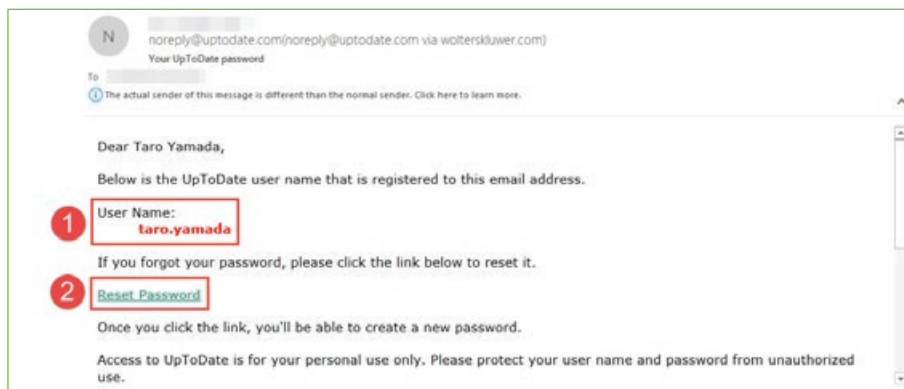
N

noreply@uptodate.com(noreply@uptodate.com via wolterskluwer.com)
Your UpToDate password

To

The actual sender of this message is different than the normal sender. Click here to learn more.

Dear Taro Yamada,

Below is the UpToDate user name that is registered to this email address.

1

User Name:
taro.yamada

If you forgot your password, please click the link below to reset it.

2

Reset Password

Once you click the link, you'll be able to create a new password.

Access to UpToDate is for your personal use only. Please protect your user name and password from unauthorized use.